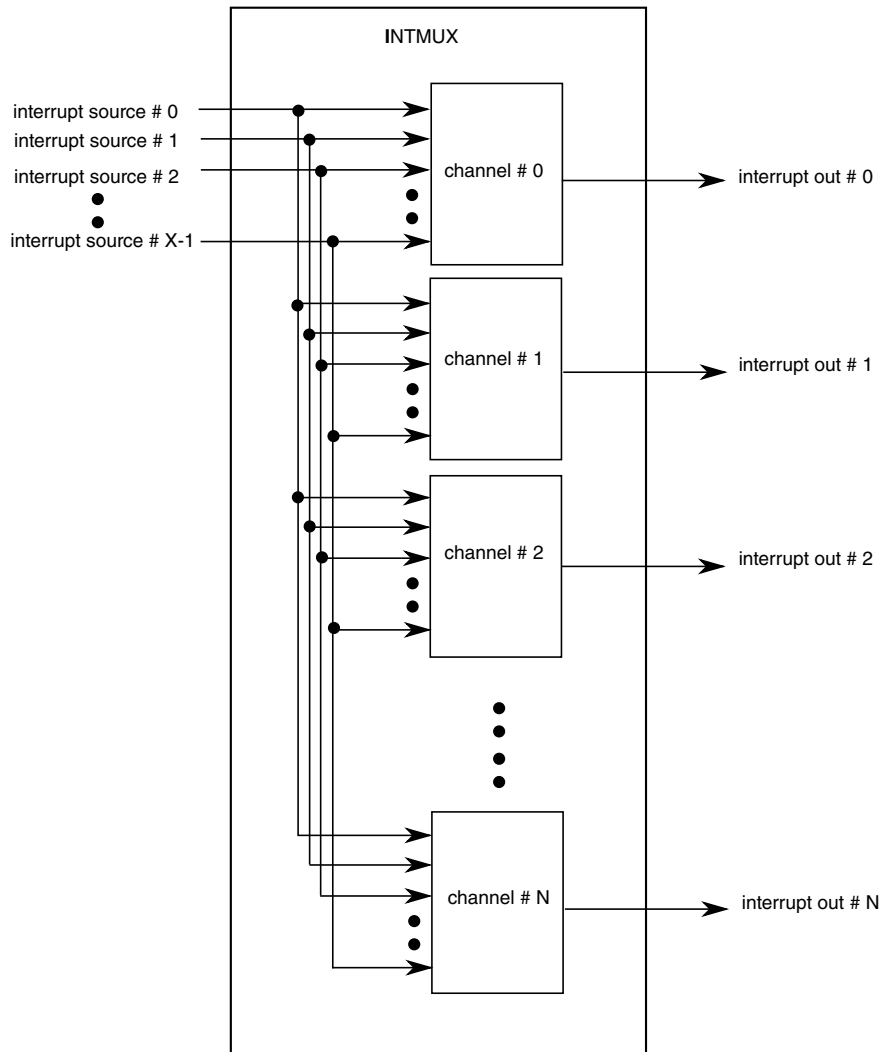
INTMUX

interrupt source # 0
interrupt source # 1
interrupt source # 2
interrupt source # X-1

channel # 0
interrupt out # 0

channel # 1
interrupt out # 1

channel # 2
interrupt out # 2

channel # N
interrupt out # N